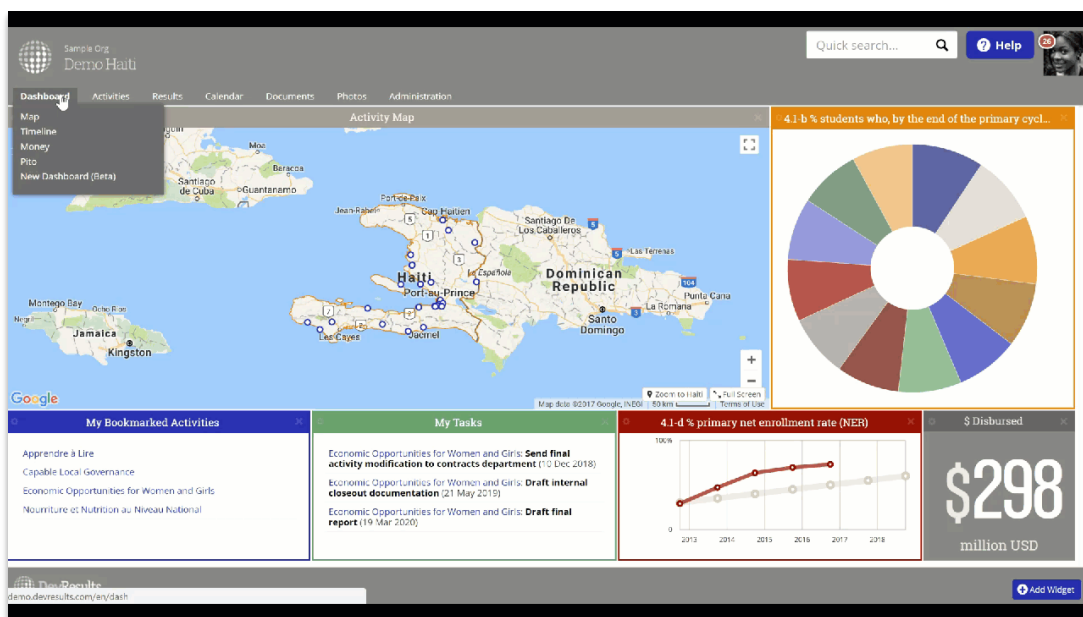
Sample Org
Demo Haiti

Quick search...

Help

26

Dashboard Activities Results Calendar Documents Photos Administration

Map
Timeline
Money
Pito
New Dashboard (Beta)

Activity Map

Baracoa
Santiago de Cuba
Guantanamo
Port-de-Paix
Jean-Rabel
Cap-Haïtien
Santiago De Los Caballeros
Las Terrenas
Haiti
Port-au-Prince
Dominican Republic
Punta Cana
La Romana
Santo Domingo
Montego Bay
Jamaica
Kingston
Les Cayes
Jacmel
Google
Zoom to Haiti
Full Screen
Map data ©2017 Google, INEGI 50 km Terms of Use

4.1-b % students who, by the end of the primary cycl...

My Bookmarked Activities

Apprendre à Lire
Capable Local Governance
Economic Opportunities for Women and Girls
Nourriture et Nutrition au Niveau National

My Tasks

Economic Opportunities for Women and Girls: Send final activity modification to contracts department (10 Dec 2018)

Economic Opportunities for Women and Girls: Draft internal closeout documentation (21 May 2019)

Economic Opportunities for Women and Girls: Draft final report (19 Mar 2020)

4.1-d % primary net enrollment rate (NER)

100%
0
2013 2014 2015 2016 2017 2018

$ Disbursed

$298
million USD

DevResults
demo.devresults.com/en/dash

Add Widget